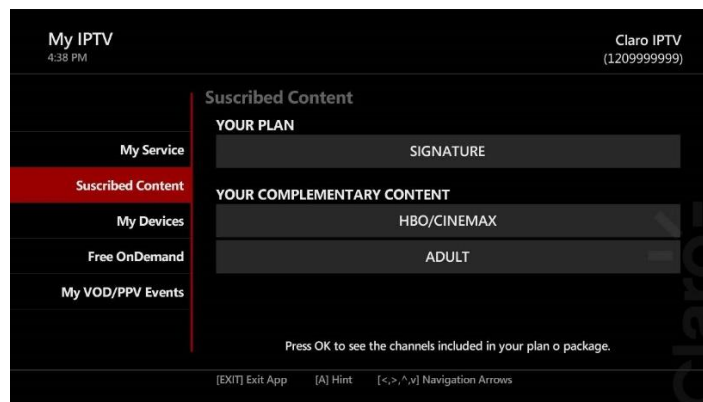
My IPTV
4:38 PM

Claro IPTV
(1209999999)

My Service
Suscribed Content
My Devices
Free OnDemand
My VOD/PPV Events

Suscribed Content

YOUR PLAN

SIGNATURE

YOUR COMPLEMENTARY CONTENT

HBO/CINEMAX

ADULT

Press OK to see the channels included in your plan o package.

[EXIT] Exit App [A] Hint [<,>,^,v] Navigation Arrows

claro